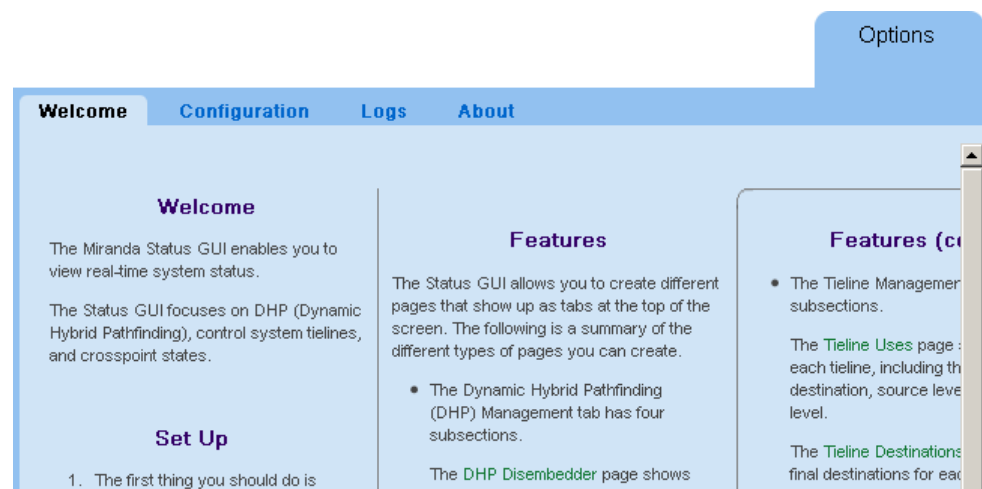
Options

Welcome Configuration Logs About

Welcome

The Miranda Status GUI enables you to view real-time system status.

The Status GUI focuses on DHP (Dynamic Hybrid Pathfinding), control system tielines, and crosspoint states.

Set Up

1. The first thing you should do is

Features

The Status GUI allows you to create different pages that show up as tabs at the top of the screen. The following is a summary of the different types of pages you can create.

- The Dynamic Hybrid Pathfinding (DHP) Management tab has four subsections.

The DHP Disembedder page shows

Features (c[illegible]

- The Tieline Managem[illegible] subsections.

The Tieline Uses page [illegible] each tieline, including th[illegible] destination, source leve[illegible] level.

The Tieline Destinations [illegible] final destinations for eac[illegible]